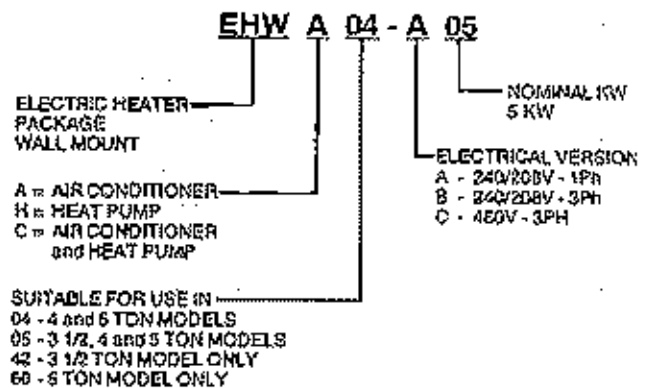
EHW A 04 - A 05

ELECTRIC HEATER PACKAGE WALL MOUNT

A = AIR CONDITIONER
H = HEAT PUMP
C = AIR CONDITIONER and HEAT PUMP

SUITABLE FOR USE IN
04 - 4 and 5 TON MODELS
05 - 3 1/2, 4 and 5 TON MODELS
42 - 3 1/2 TON MODEL ONLY
60 - 5 TON MODEL ONLY

NOMINAL KW
5 KW

ELECTRICAL VERSION
A - 240/208V - 1Ph
B - 240/208V - 3Ph
C - 460V - 3PH